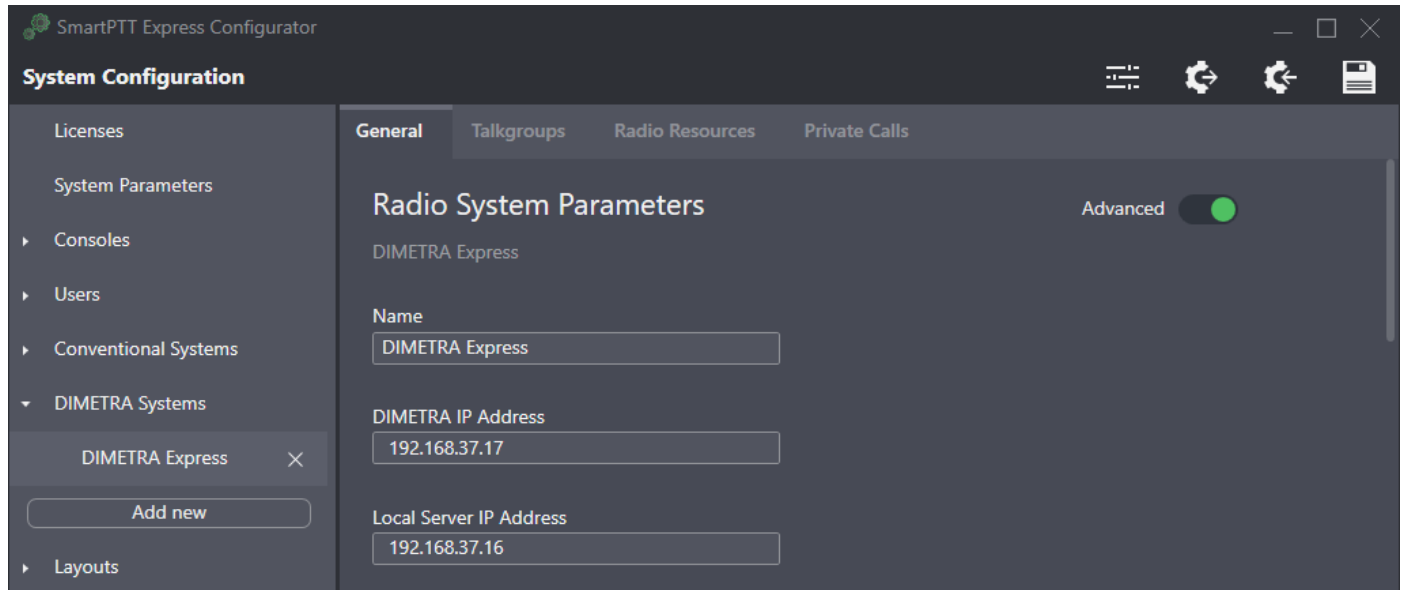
SmartPTT Express Configurator

System Configuration

Licenses

System Parameters

Consoles

Users

Conventional Systems

DIMETRA Systems

DIMETRA Express

Add new

Layouts

General | Talkgroups | Radio Resources | Private Calls

Radio System Parameters

Advanced

DIMETRA Express

Name

DIMETRA Express

DIMETRA IP Address

192.168.37.17

Local Server IP Address

192.168.37.16